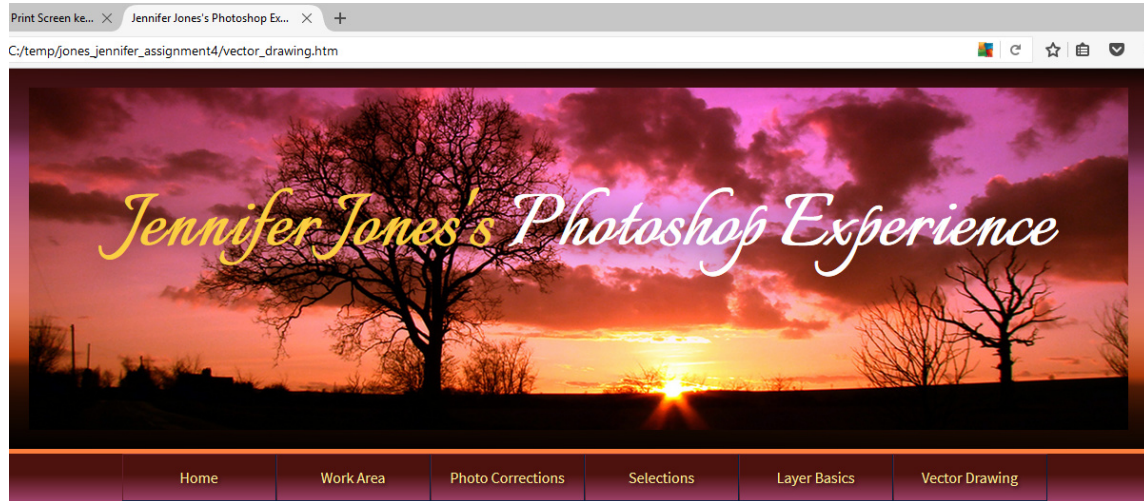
Print Screen ke... ×
Jennifer Jones's Photoshop Ex... ×
+

C:/temp/jones_jennifer_assignment4/vector_drawing.htm

Jennifer Jones's Photoshop Experience

Home | Work Area | Photo Corrections | Selections | Layer Basics | Vector Drawing